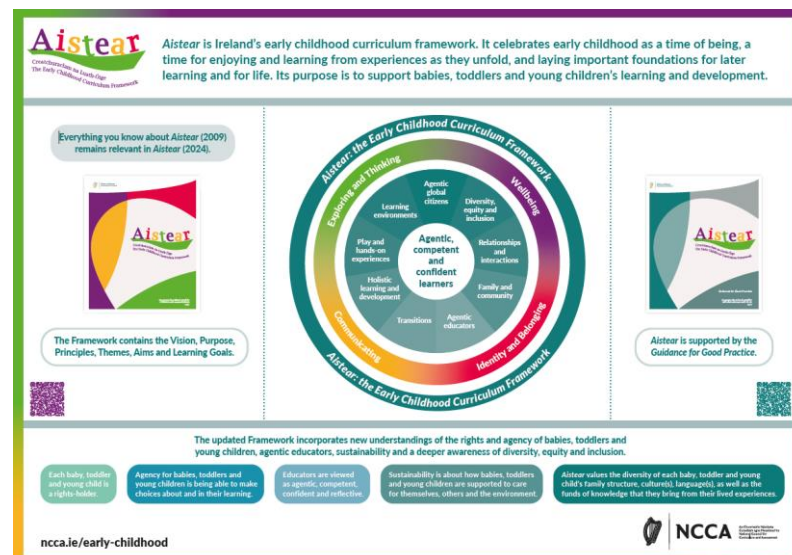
Aistear
Creatchuraclam na Luath-Óige
The Early Childhood Curriculum Framework

Aistear is Ireland's early childhood curriculum framework. It celebrates early childhood as a time of being, a time for enjoying and learning from experiences as they unfold, and laying important foundations for later learning and for life. Its purpose is to support babies, toddlers and young children's learning and development.

Everything you know about Aistear (2009) remains relevant in Aistear (2024).

Aistear

The Framework contains the Vision, Purpose, Principles, Themes, Aims and Learning Goals.

Aistear: the Early Childhood Curriculum Framework

Wellbeing

Identity and Belonging

Communicating

Exploring and Thinking

Agentic, competent and confident learners

Agentic global citizens

Diversity, equity and inclusion

Relationships and interactions

Family and community

Agentic educators

Transitions

Holistic learning and development

Play and hands-on experiences

Learning environments

Aistear: the Early Childhood Curriculum Framework

Aistear

Aistear is supported by the Guidance for Good Practice.

The updated Framework incorporates new understandings of the rights and agency of babies, toddlers and young children, agentic educators, sustainability and a deeper awareness of diversity, equity and inclusion.

Each baby, toddler and young child is a rights-holder.

Agency for babies, toddlers and young children is being able to make choices about and in their learning.

Educators are viewed as agentic, competent, confident and reflective.

Sustainability is about how babies, toddlers and young children are supported to care for themselves, others and the environment.

Aistear values the diversity of each baby, toddler and young child's family structure, culture(s), language(s), as well as the funds of knowledge that they bring from their lived experiences.

ncca.ie/early-childhood

NCCA